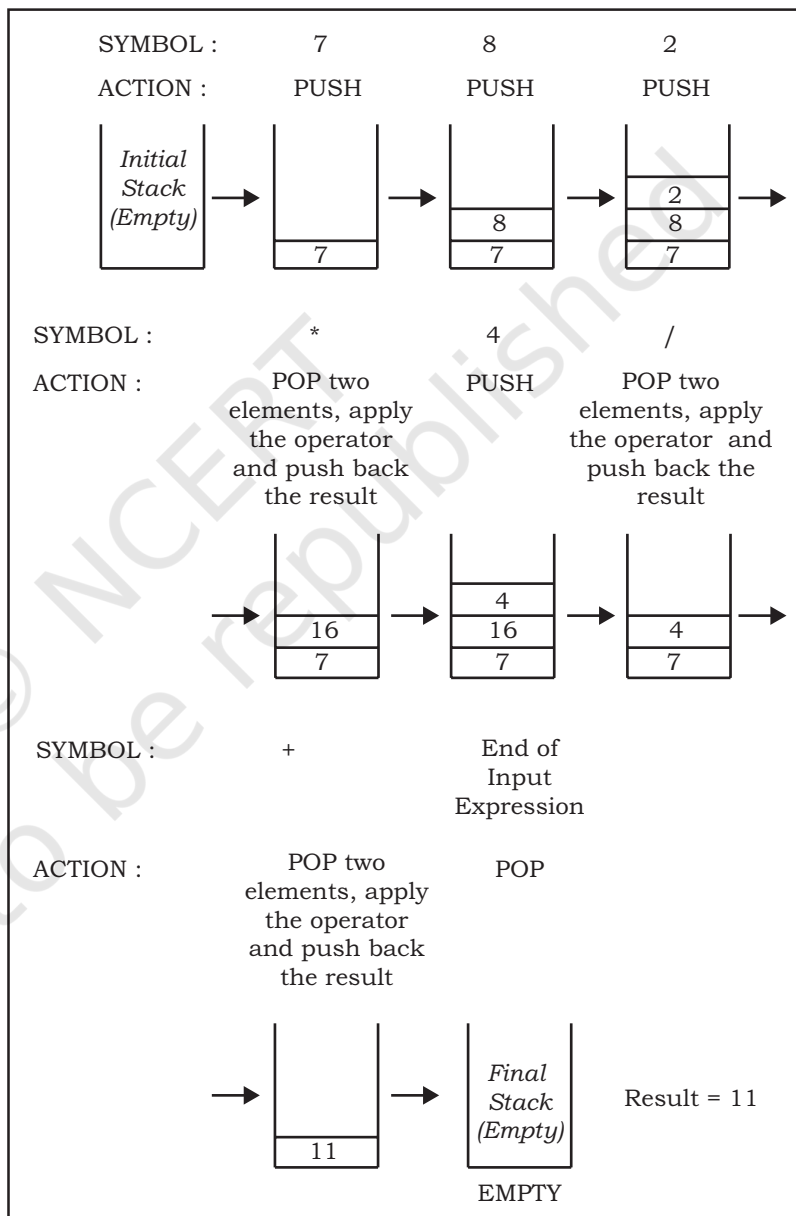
SYMBOL : 7 8 2

ACTION : PUSH PUSH PUSH

*Initial Stack (Empty)*

7

8
7

2
8
7

SYMBOL : * 4 /

ACTION : POP two elements, apply the operator and push back the result PUSH POP two elements, apply the operator and push back the result

16
7

4
16
7

4
7

SYMBOL : + End of Input Expression

ACTION : POP two elements, apply the operator and push back the result POP

11

*Final Stack (Empty)*

Result = 11

EMPTY

© NCERT not to be republished